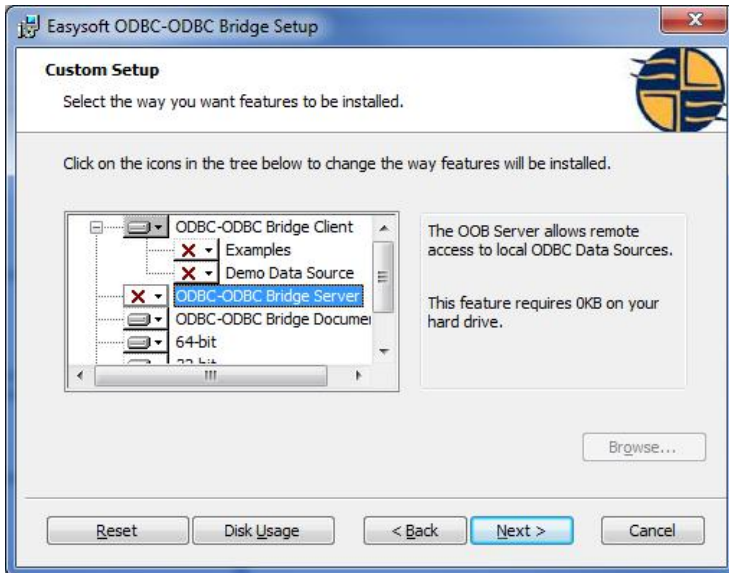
Easysoft ODBC-ODBC Bridge Setup

Custom Setup

Select the way you want features to be installed.

Click on the icons in the tree below to change the way features will be installed.

ODBC-ODBC Bridge Client
Examples
Demo Data Source
ODBC-ODBC Bridge Server
ODBC-ODBC Bridge Documen
64-bit
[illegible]

The OOB Server allows remote access to local ODBC Data Sources.

This feature requires 0KB on your hard drive.

Browse...

Reset
Disk Usage
< Back
Next >
Cancel